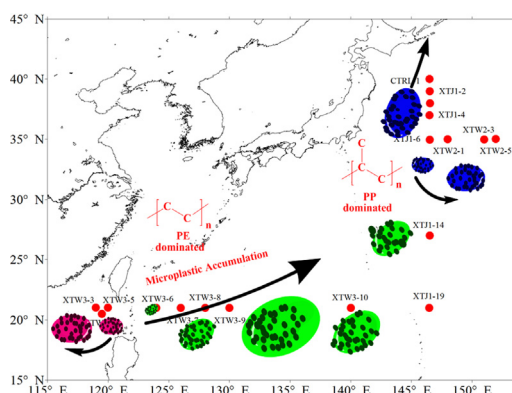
45° N
40° N
35° N
30° N
25° N
20° N
15° N
115° E
120° E
125° E
130° E
135° E
140° E
145° E
150° E

CTRL-1
XTJ1-2
XTJ1-4
XTJ1-6
XTW2-1
XTW2-3
XTW2-5
XTJ1-14
XTJ1-19
XTW3-10
XTW3-9
XTW3-8
XTW3-7
XTW3-6
XTW3-5
XTW3-3

C
C
n
PE
dominated

C
C
C
n
PP
dominated

Microplastic Accumulation